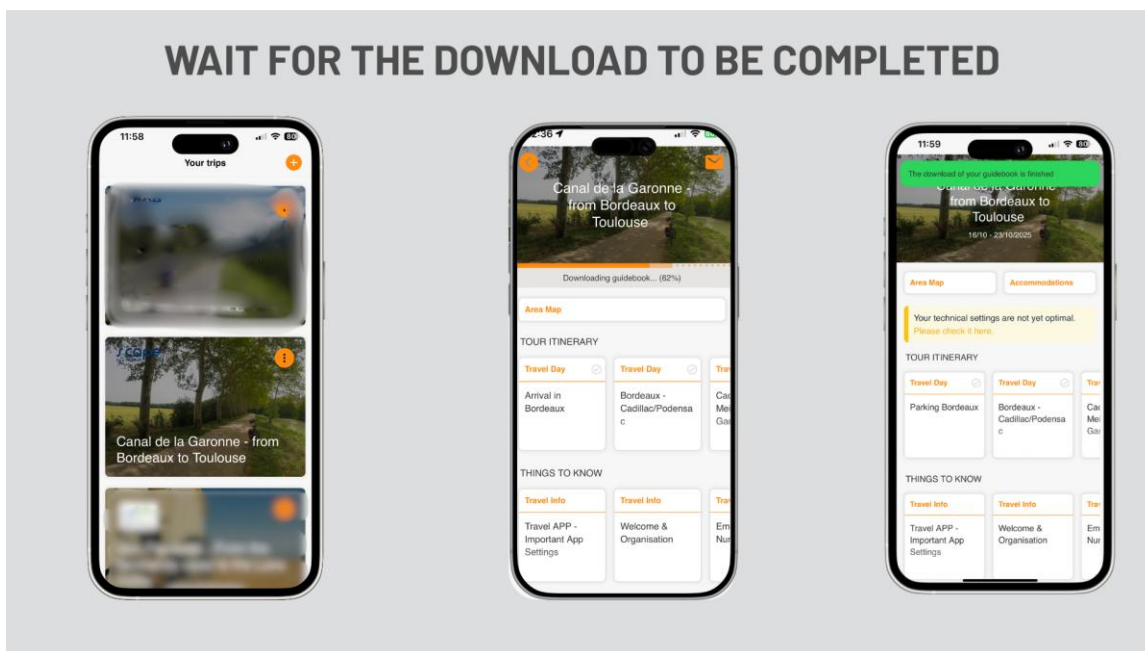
WAIT FOR THE DOWNLOAD TO BE COMPLETED

11:58
80
Your trips
+

Canal de la Garonne - from Bordeaux to Toulouse

2:36
Canal de la Garonne - from Bordeaux to Toulouse
Downloading guidebook... (62%)
Area Map
TOUR ITINERARY
Travel Day
Arrival in Bordeaux
Travel Day
Bordeaux - Cadillac/Podensac
Tra
Cad
Me
Ga
THINGS TO KNOW
Travel Info
Travel APP - Important App Settings
Travel Info
Welcome & Organisation
Tra
Em
Nu

11:59
80
The download of your guidebook is finished
Canal de la Garonne - from Bordeaux to Toulouse
16/10 - 23/10/2025
Area Map
Accommodations
Your technical settings are not yet optimal. Please check it here.
TOUR ITINERARY
Travel Day
Parking Bordeaux
Travel Day
Bordeaux - Cadillac/Podensac
Tra
Cad
Me
Ga
THINGS TO KNOW
Travel Info
Travel APP - Important App Settings
Travel Info
Welcome & Organisation
Tra
Em
Nu